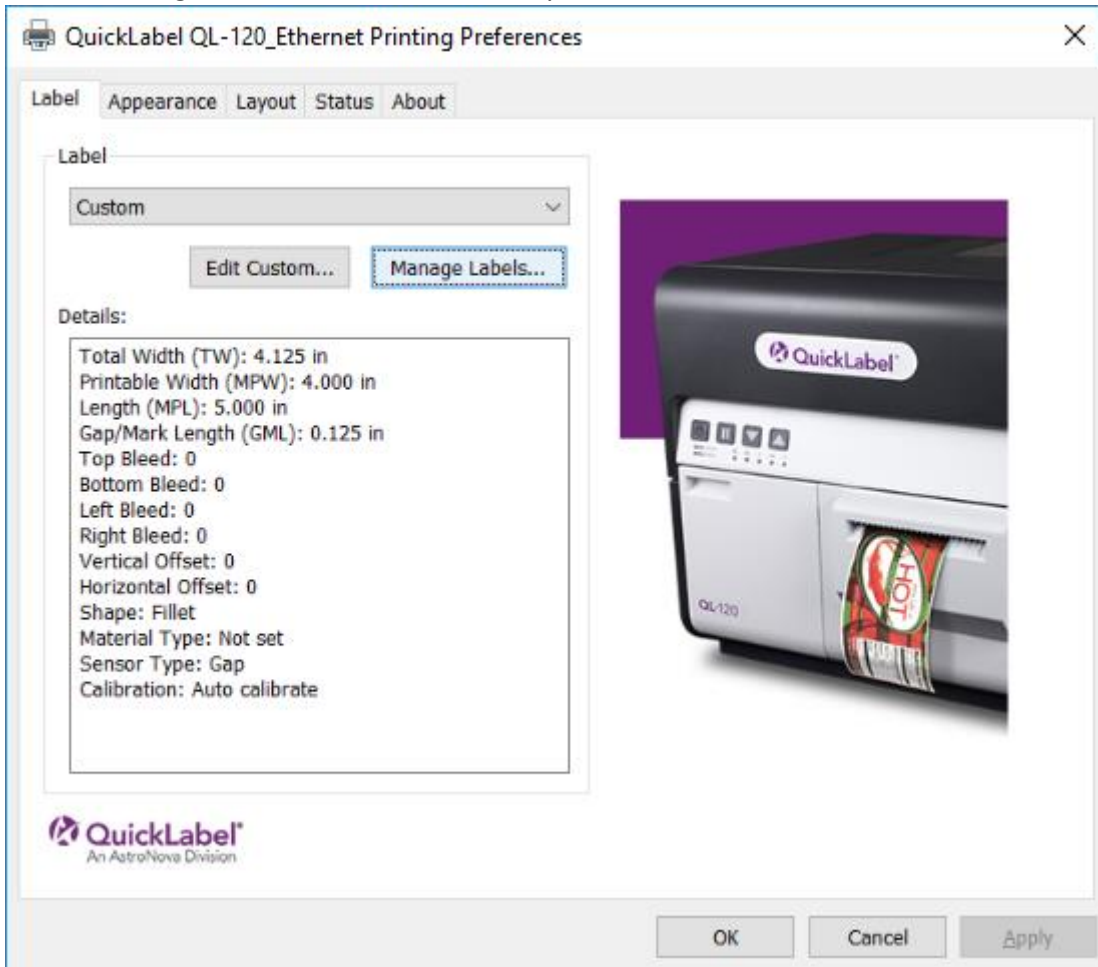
QuickLabel QL-120_Ethernet Printing Preferences

×

Label Appearance Layout Status About

Label

Custom

Edit Custom...

Manage Labels...

Details:

Total Width (TW): 4.125 in
Printable Width (MPW): 4.000 in
Length (MPL): 5.000 in
Gap/Mark Length (GML): 0.125 in
Top Bleed: 0
Bottom Bleed: 0
Left Bleed: 0
Right Bleed: 0
Vertical Offset: 0
Horizontal Offset: 0
Shape: Fillet
Material Type: Not set
Sensor Type: Gap
Calibration: Auto calibrate

QuickLabel

QL-120

HOT

QuickLabel
An AstroNova Division

OK

Cancel

Apply